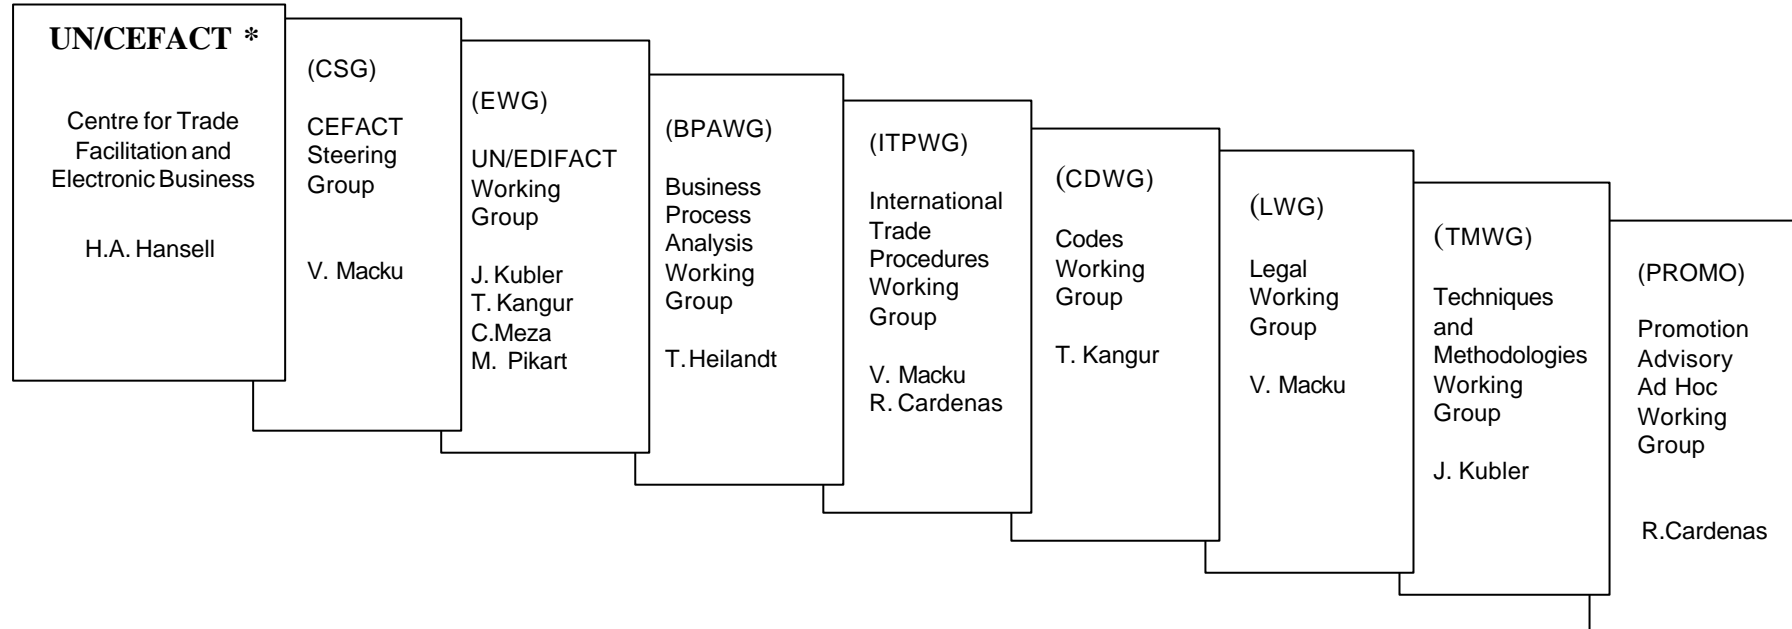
UN/CEFACT *

Centre for Trade Facilitation and Electronic Business

H.A. Hansell

(CSG)

CEFACT Steering Group

V. Macku

(EWG)

UN/EDIFACT Working Group

J. Kubler
T. Kangur
C.Meza
M. Pikart

(BPAWG)

Business Process Analysis Working Group

T.Heilandt

(ITPWG)

International Trade Procedures Working Group

V. Macku
R. Cardenas

(CDWG)

Codes Working Group

T. Kangur

(LWG)

Legal Working Group

V. Macku

(TMWG)

Techniques and Methodologies Working Group

J. Kubler

(PROMO)

Promotion Advisory Ad Hoc Working Group

R.Cardenas